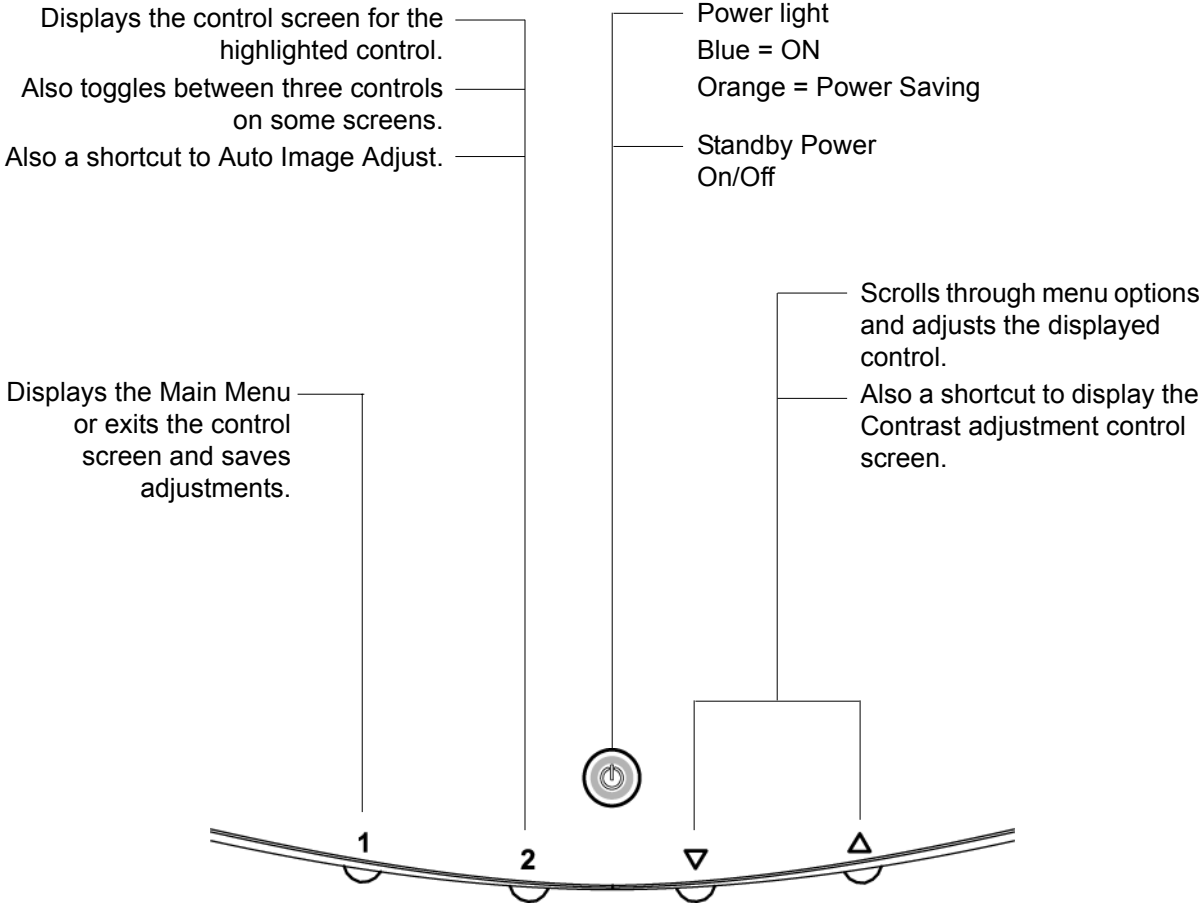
Displays the control screen for the highlighted control.

Also toggles between three controls on some screens.

Also a shortcut to Auto Image Adjust.

Power light
Blue = ON
Orange = Power Saving

Standby Power On/Off

Scrolls through menu options and adjusts the displayed control.

Also a shortcut to display the Contrast adjustment control screen.

Displays the Main Menu or exits the control screen and saves adjustments.

1

2

▽

△